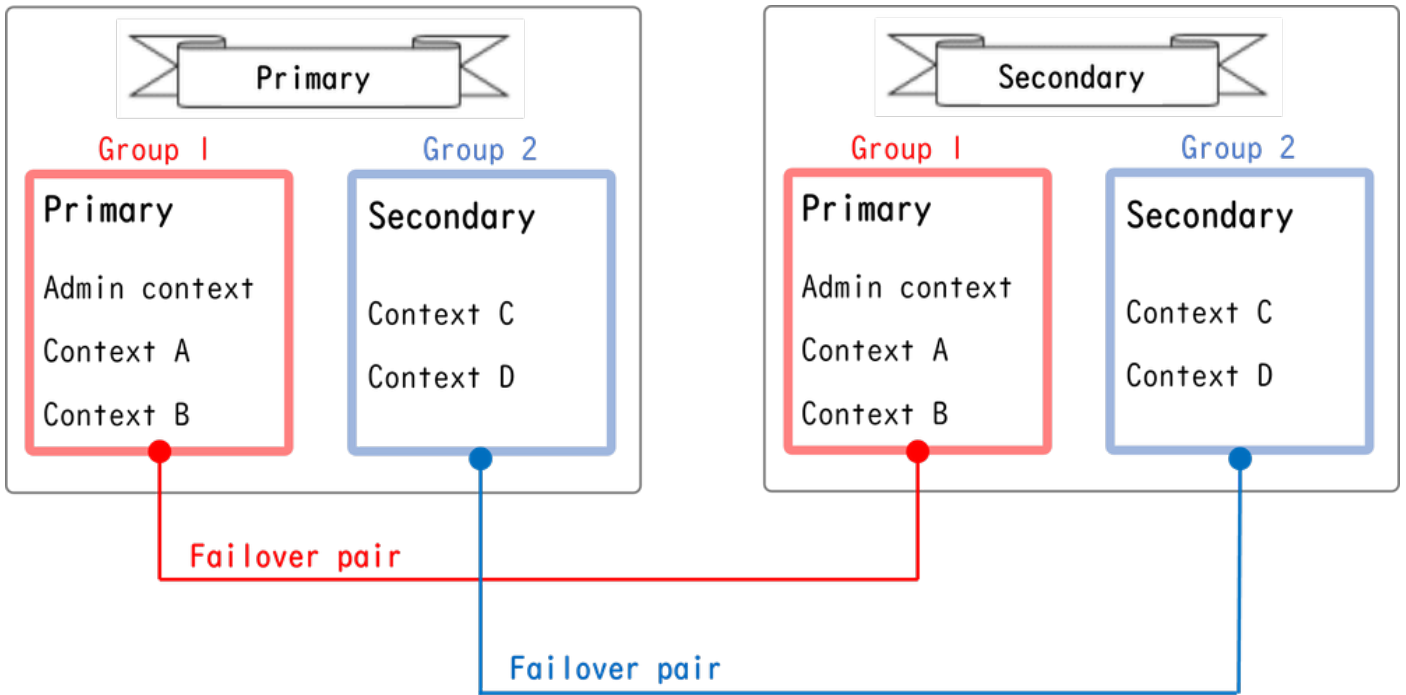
Primary

Group 1

Primary

Admin context

Context A

Context B

Group 2

Secondary

Context C

Context D

Secondary

Group 1

Primary

Admin context

Context A

Context B

Group 2

Secondary

Context C

Context D

Failover pair

Failover pair